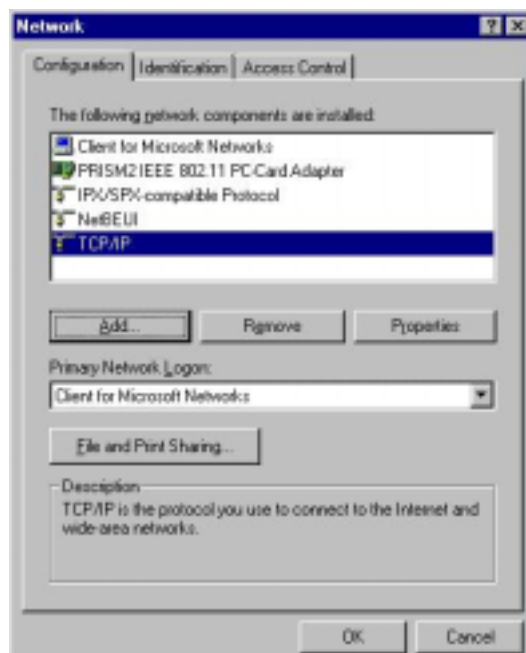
Network

?

Configuration | Identification | Access Control

The following network components are installed:

Client for Microsoft Networks
PRISM2 IEEE 802.11 PC-Card Adapter
IPX/SPX-compatible Protocol
NetBEUI
TCP/IP

Add... | Remove | Properties

Primary Network Logon:

Client for Microsoft Networks

File and Print Sharing...

Description
TCP/IP is the protocol you use to connect to the Internet and wide-area networks.

OK | Cancel